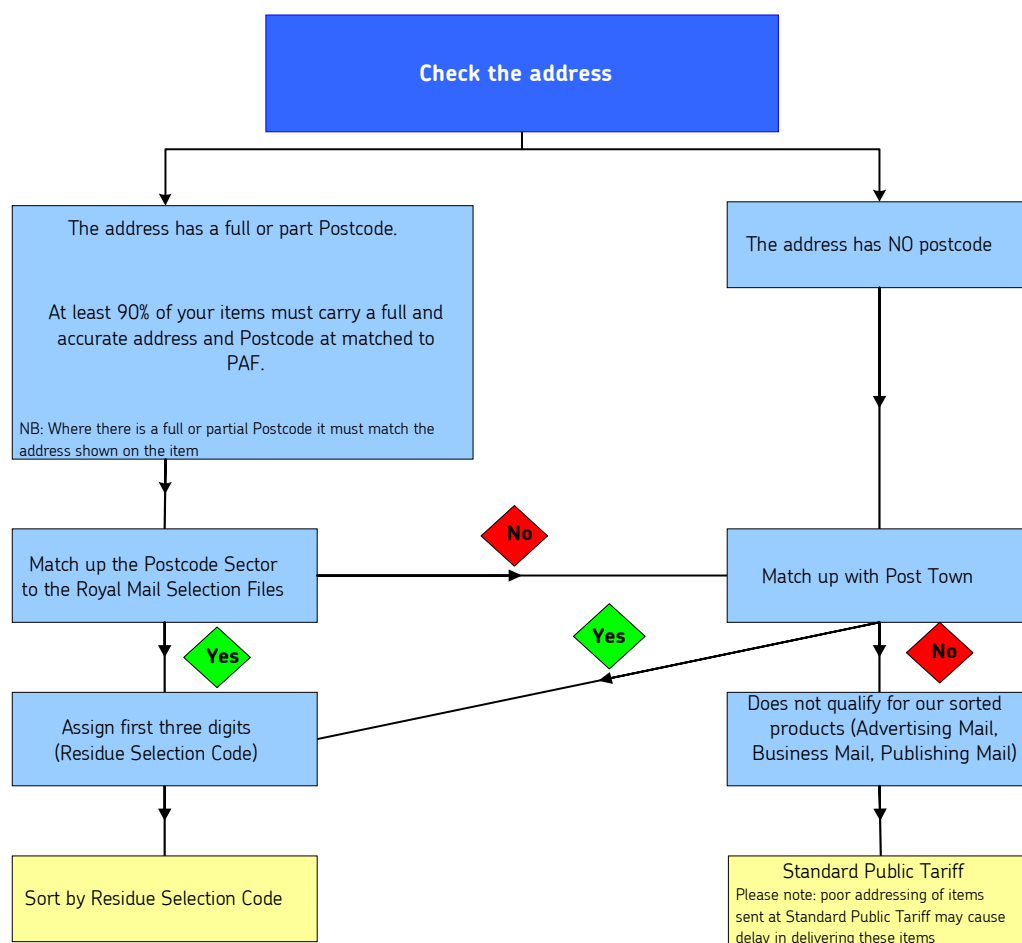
Check the address

The address has a full or part Postcode.

At least 90% of your items must carry a full and accurate address and Postcode at matched to PAF.

NB: Where there is a full or partial Postcode it must match the address shown on the item

The address has NO postcode

Match up the Postcode Sector to the Royal Mail Selection Files

No

Match up with Post Town

Yes

Yes

No

Assign first three digits (Residue Selection Code)

Does not qualify for our sorted products (Advertising Mail, Business Mail, Publishing Mail)

Sort by Residue Selection Code

Standard Public Tariff
Please note: poor addressing of items sent at Standard Public Tariff may cause delay in delivering these items